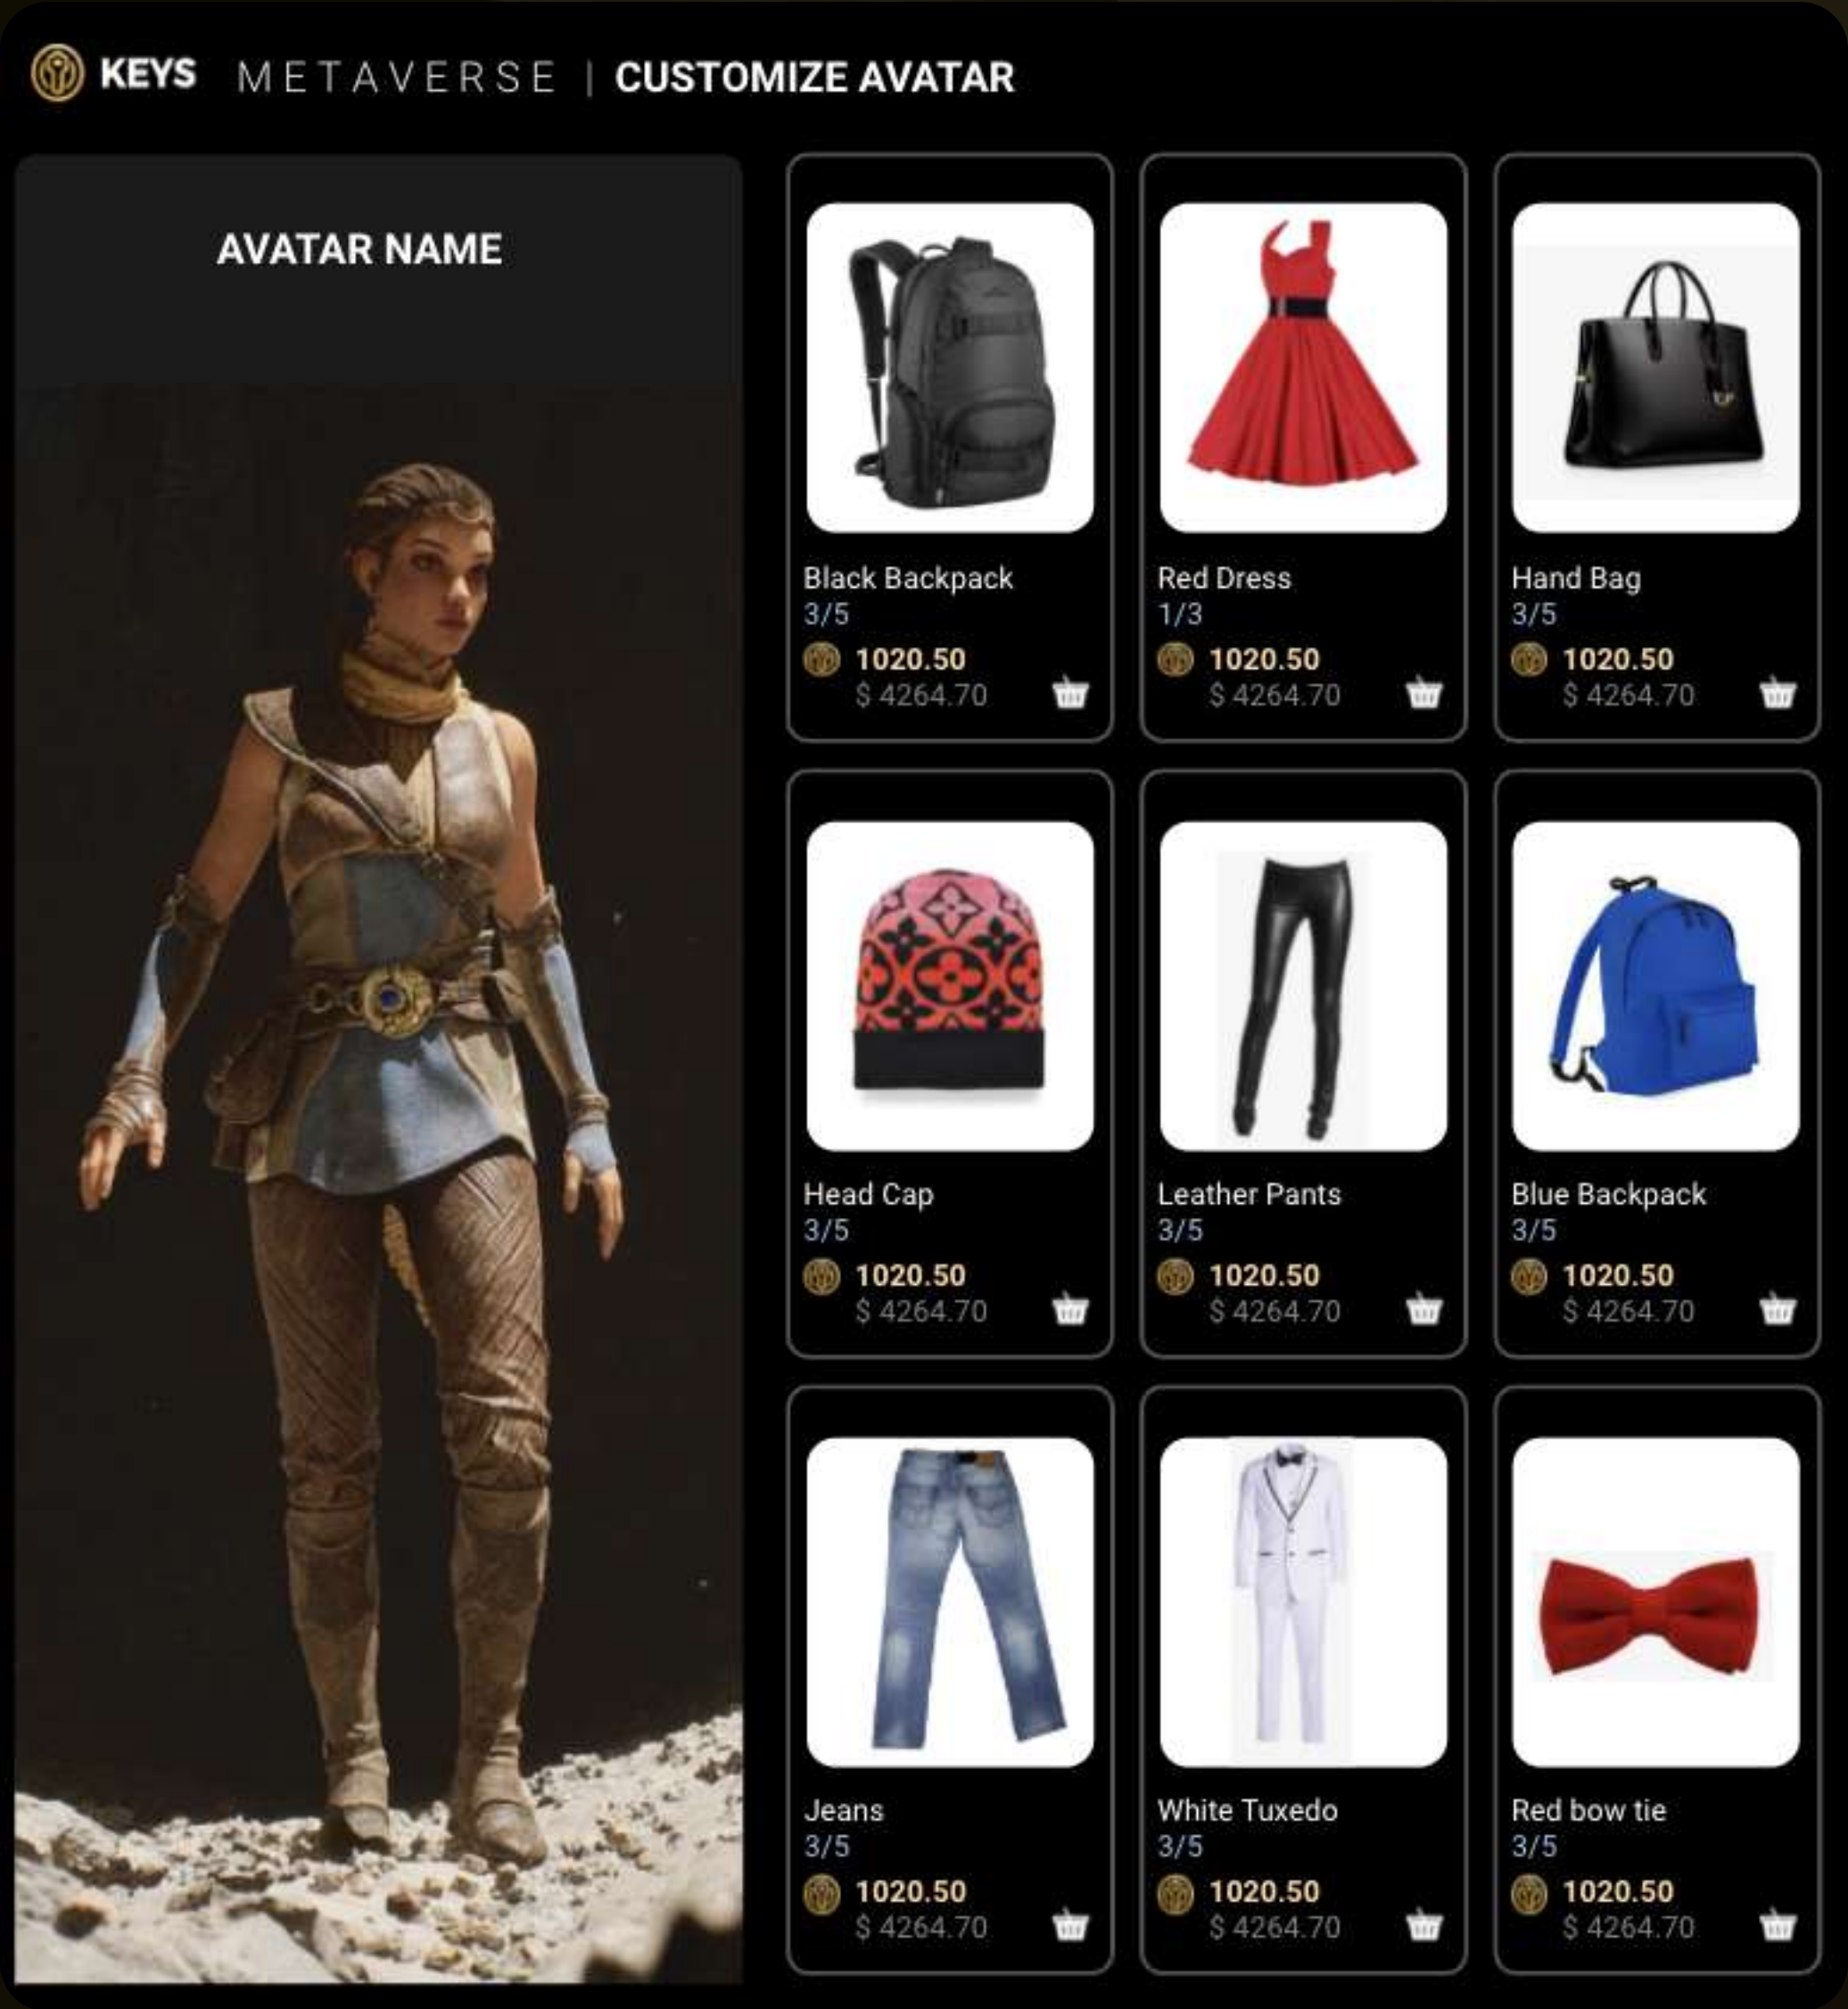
KEYS METAVERSE | CUSTOMIZE AVATAR

AVATAR NAME

Black Backpack
3/5
1020.50
$ 4264.70

Red Dress
1/3
1020.50
$ 4264.70

Hand Bag
3/5
1020.50
$ 4264.70

Head Cap
3/5
1020.50
$ 4264.70

Leather Pants
3/5
1020.50
$ 4264.70

Blue Backpack
3/5
1020.50
$ 4264.70

Jeans
3/5
1020.50
$ 4264.70

White Tuxedo
3/5
1020.50
$ 4264.70

Red bow tie
3/5
1020.50
$ 4264.70